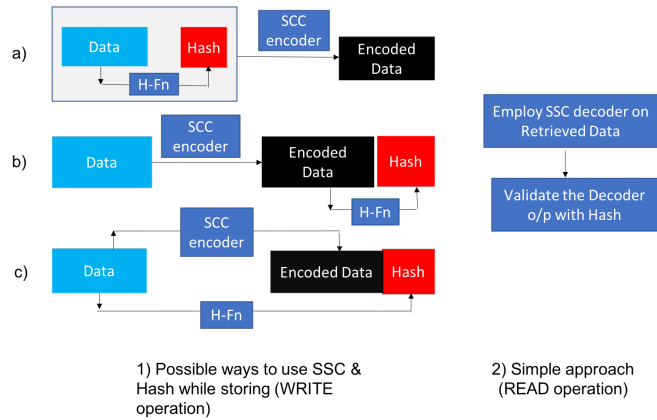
a)

Data

Hash

H-Fn

SCC encoder

Encoded Data

b)

Data

SCC encoder

Encoded Data

Hash

H-Fn

c)

SCC encoder

Data

Encoded Data

Hash

H-Fn

Employ SSC decoder on Retrieved Data

Validate the Decoder o/p with Hash

1) Possible ways to use SSC & Hash while storing (WRITE operation)

2) Simple approach (READ operation)